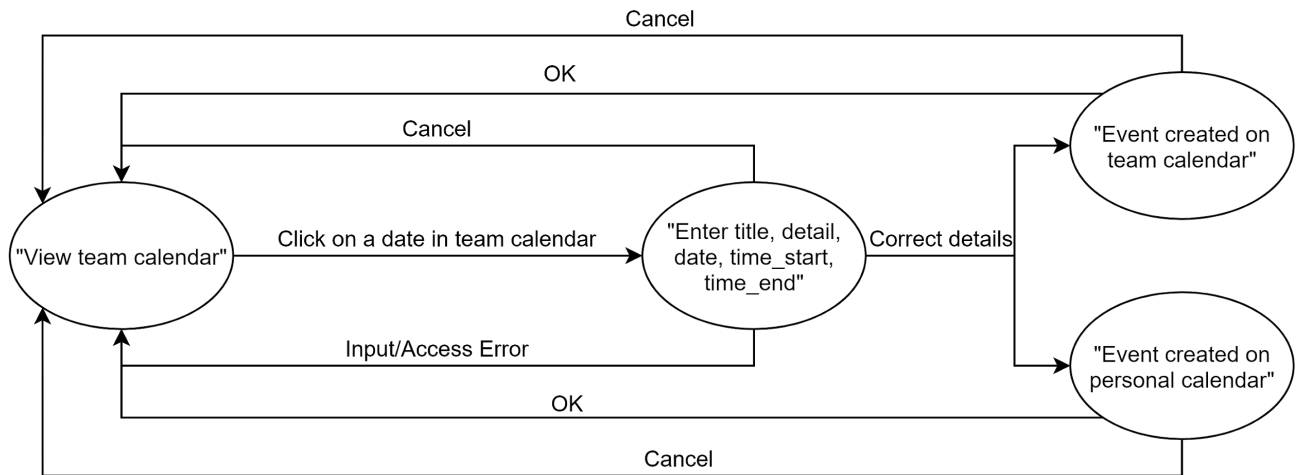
Cancel

OK

Cancel

"Event created on team calendar"

"View team calendar"

Click on a date in team calendar

"Enter title, detail, date, time_start, time_end"

Correct details

Input/Access Error

"Event created on personal calendar"

OK

Cancel